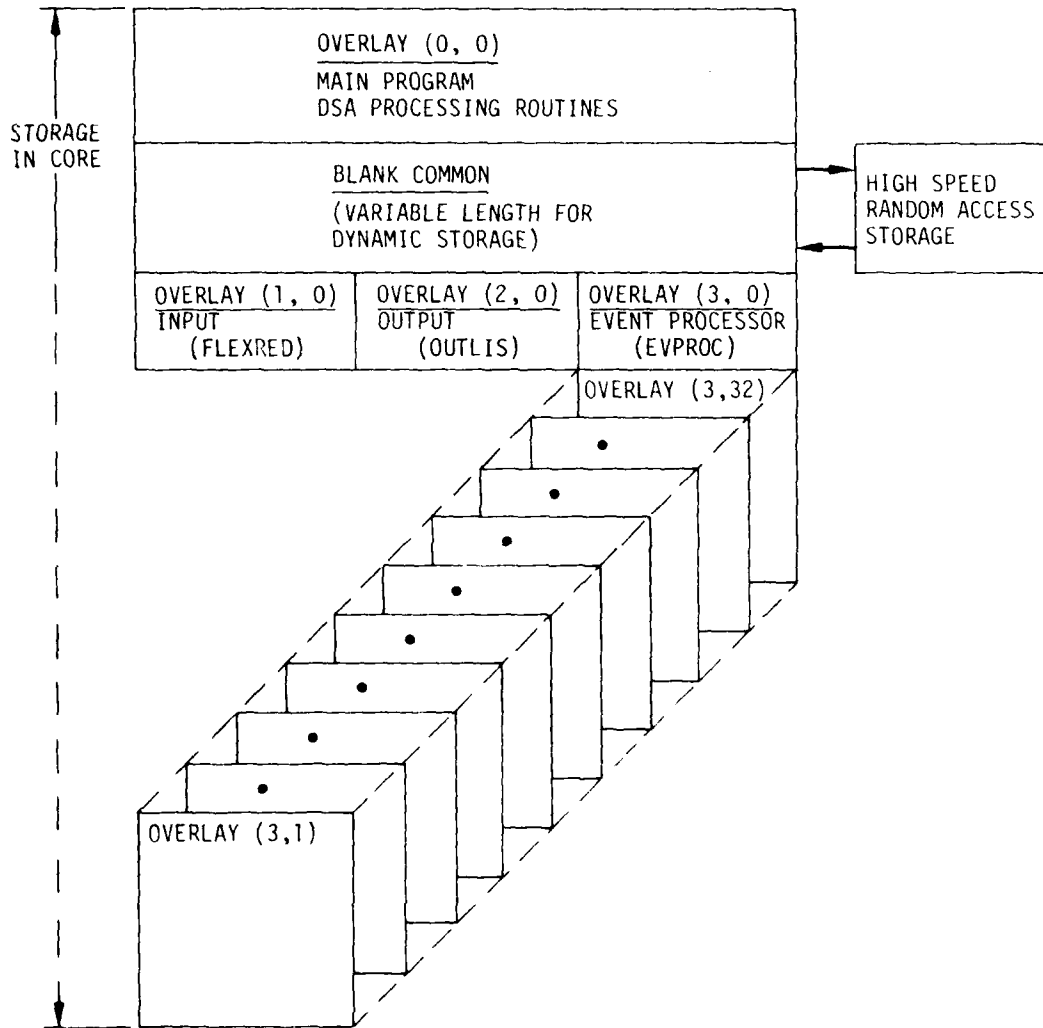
STORAGE IN CORE

OVERLAY (0, 0)
MAIN PROGRAM
DSA PROCESSING ROUTINES

BLANK COMMON
(VARIABLE LENGTH FOR DYNAMIC STORAGE)

HIGH SPEED RANDOM ACCESS STORAGE

OVERLAY (1, 0)
INPUT
(FLEXRED)

OVERLAY (2, 0)
OUTPUT
(OUTLIS)

OVERLAY (3, 0)
EVENT PROCESSOR
(EVPROC)

OVERLAY (3,32)

OVERLAY (3,1)